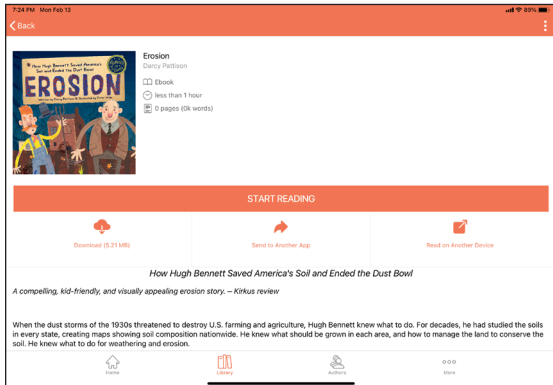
7:24 PM Mon Feb 13
89%
Back

How Hugh Bennett Saved America's Soil and Ended the Dust Bowl
EROSION

Erosion
Darcy Pattison
Ebook
less than 1 hour
0 pages (0k words)

START READING

Download (5.21 MB)
Send to Another App
Read on Another Device

How Hugh Bennett Saved America's Soil and Ended the Dust Bowl

A compelling, kid-friendly, and visually appealing erosion story. -- Kirkus review

When the dust storms of the 1930s threatened to destroy U.S. farming and agriculture, Hugh Bennett knew what to do. For decades, he had studied the soils in every state, creating maps showing soil composition nationwide. He knew what should be grown in each area, and how to manage the land to conserve the soil. He knew what to do for weathering and erosion.

Home
Library
Authors
More